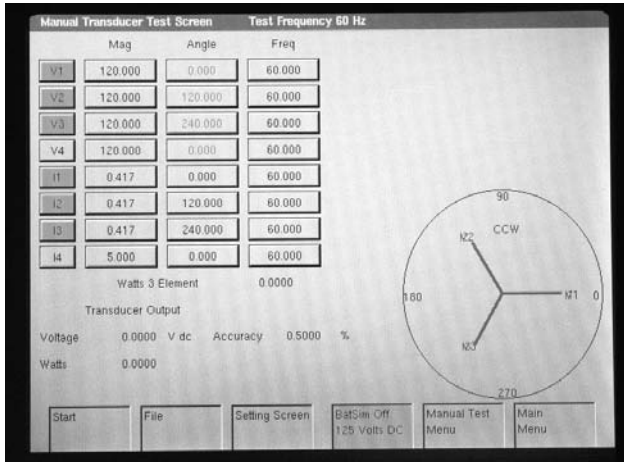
Manual Transducer Test Screen    Test Frequency 60 Hz

|  | Mag | Angle | Freq |
|---|---|---|---|
| V1 | 120.000 | 0.000 | 60.000 |
| V2 | 120.000 | 120.000 | 60.000 |
| V3 | 120.000 | 240.000 | 60.000 |
| V4 | 120.000 | 0.000 | 60.000 |
| I1 | 0.417 | 0.000 | 60.000 |
| I2 | 0.417 | 120.000 | 60.000 |
| I3 | 0.417 | 240.000 | 60.000 |
| I4 | 5.000 | 0.000 | 60.000 |

Watts 3 Element    0.0000

Transducer Output

Voltage    0.0000 V dc    Accuracy    0.5000 %

Watts    0.0000

90
CCW
IZ2
180
IZ1
0
IZ3
270

Start    File    Setting Screen    BatSim Off 125 Volts DC    Manual Test Menu    Main Menu